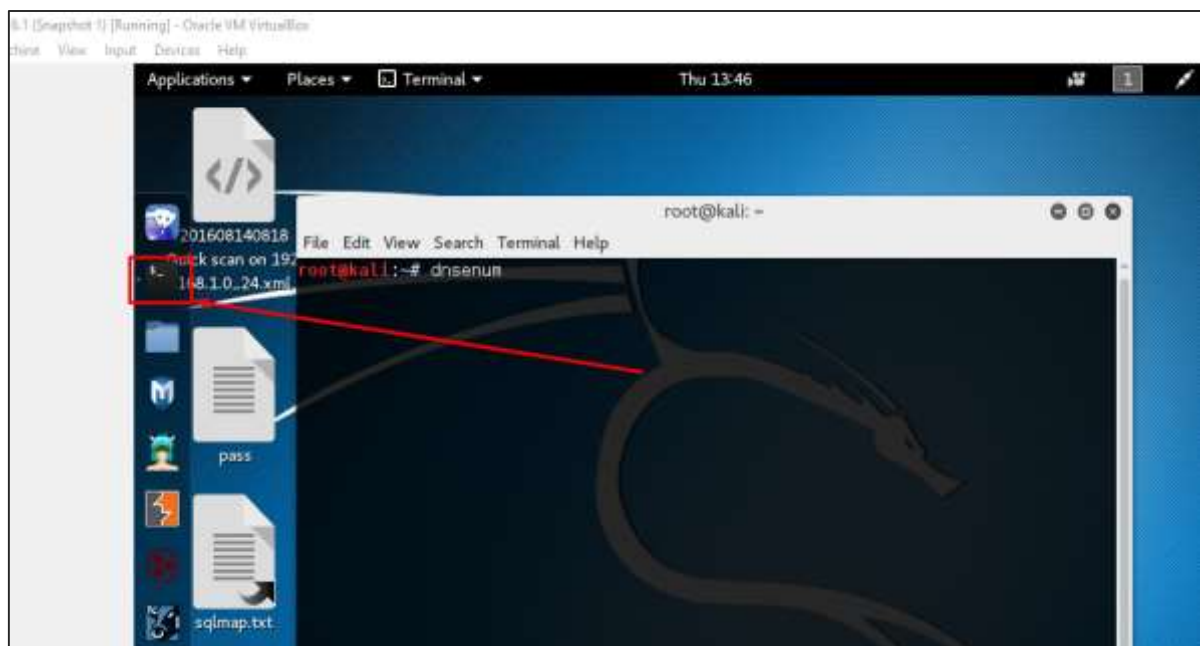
6.1 (Snapshot 1) [Running] - Oracle VM VirtualBox
chine View Input Devices Help

Applications ▾ Places ▾ Terminal ▾ Thu 13:46 1

20160814081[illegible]
Quick scan on 19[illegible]
1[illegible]8.1.0_24.xml

pass

sqlmap.txt

root@kali: ~
File Edit View Search Terminal Help
root@kali:~# dnsenum